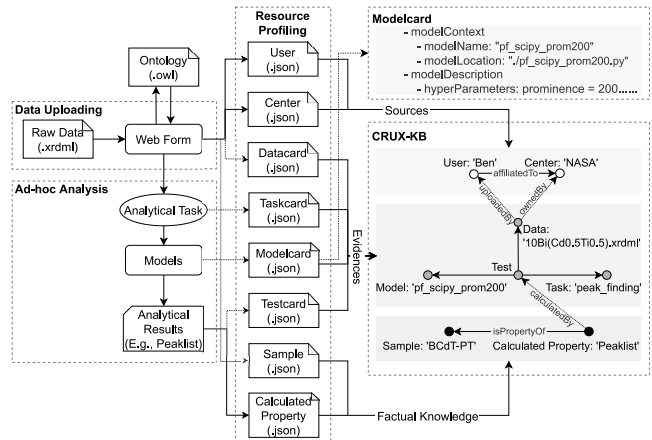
Resource Profiling

Modelcard
- modelContext
- modelName: "pf_scipy_prom200"
- modelLocation: "./pf_scipy_prom200.py"
- modelDescription
- hyperParameters: prominence = 200......

Ontology (.owl)

Data Uploading

Raw Data (.xrdml)

Web Form

Ad-hoc Analysis

Analytical Task

Models

Analytical Results (E.g., Peaklist)

User (.json)

Center (.json)

Datacard (.json)

Taskcard (.json)

Modelcard (.json)

Testcard (.json)

Sample (.json)

Calculated Property (.json)

Sources

Evidences

Factual Knowledge

CRUX-KB

User: 'Ben'

affiliatedTo

Center: 'NASA'

uploadedBy

ownedBy

Data: '10Bi(Cd0.5Ti0.5).xrdml'

Test

Model: 'pf_scipy_prom200'

Task: 'peak_finding'

calculatedBy

isPropertyOf

Sample: 'BCdT-PT'

Calculated Property: 'Peaklist'